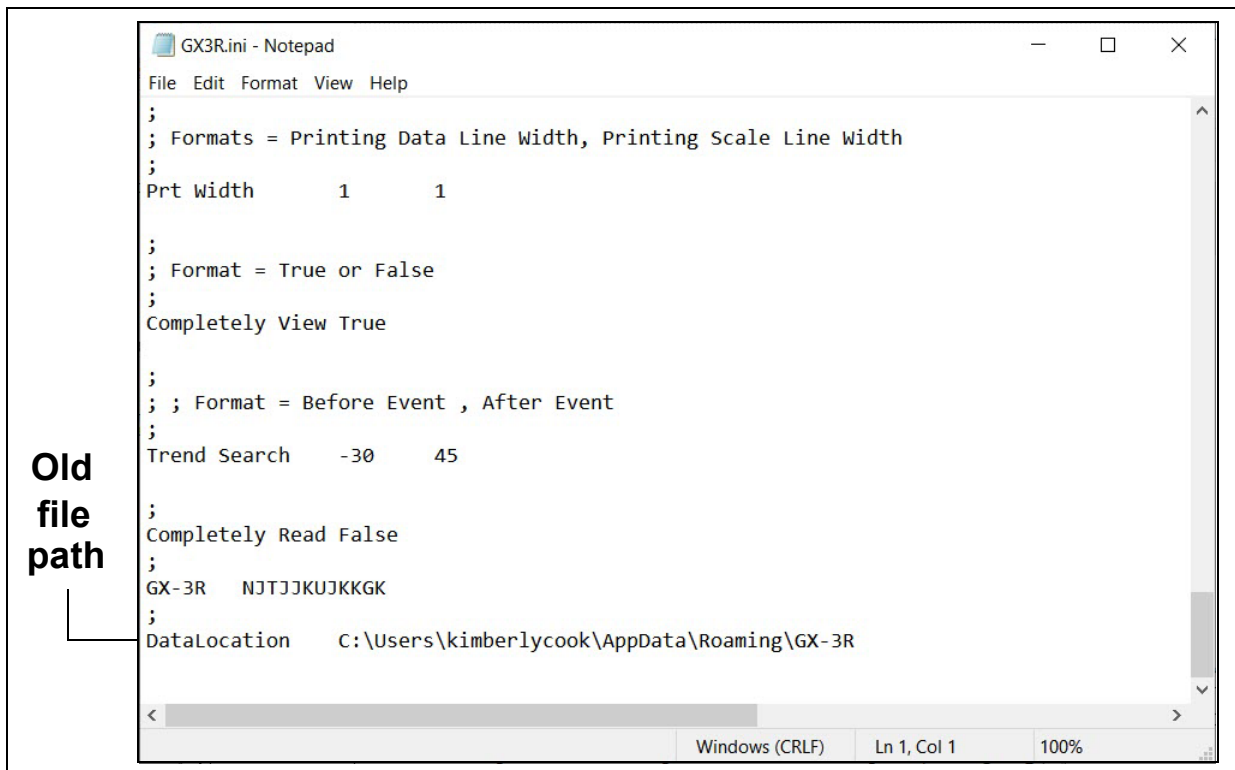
GX3R.ini - Notepad

File Edit Format View Help

;
; Formats = Printing Data Line Width, Printing Scale Line Width
;
Prt Width 1 1

;
; Format = True or False
;
Completely View True

;
; ; Format = Before Event , After Event
;
Trend Search -30 45

;
Completely Read False
;
GX-3R NJTJJKUJKKGK
;
DataLocation C:\Users\kimberlycook\AppData\Roaming\GX-3R

Old file path

Windows (CRLF) Ln 1, Col 1 100%